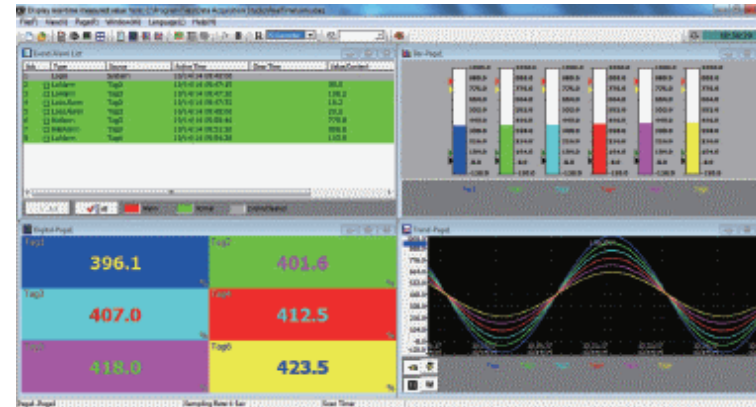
File(F) View(V) Page(P) Window(W) Language(L) Help(H)
10:50:29
Event Alert List
Bar-Page1
Tag1 Tag2 Tag3 Tag4 Tag5 Tag6
Alarm Normal
Digital-Page1
Tag1
396.1
Tag2
401.6
Tag3
407.0
Tag4
412.5
Tag5
418.0
Tag6
423.5
Trend-Page1
Tag1 Tag2 Tag3 Tag4 Tag5 Tag6
Page1-Page1
Sampling Rate 1 Sec
Start Time